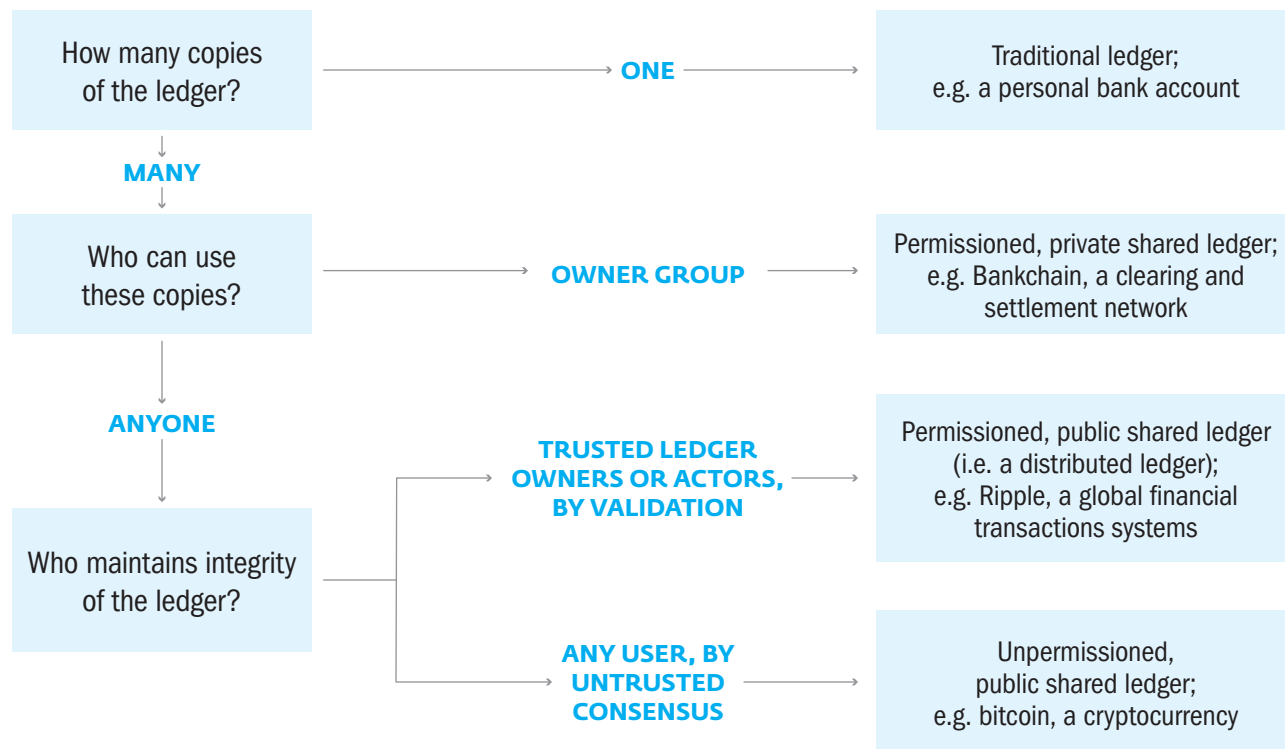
How many copies of the ledger?

ONE

Traditional ledger; e.g. a personal bank account

MANY

Who can use these copies?

OWNER GROUP

Permissioned, private shared ledger; e.g. Bankchain, a clearing and settlement network

ANYONE

Who maintains integrity of the ledger?

TRUSTED LEDGER OWNERS OR ACTORS, BY VALIDATION

Permissioned, public shared ledger (i.e. a distributed ledger); e.g. Ripple, a global financial transactions systems

ANY USER, BY UNTRUSTED CONSENSUS

Unpermissioned, public shared ledger; e.g. bitcoin, a cryptocurrency